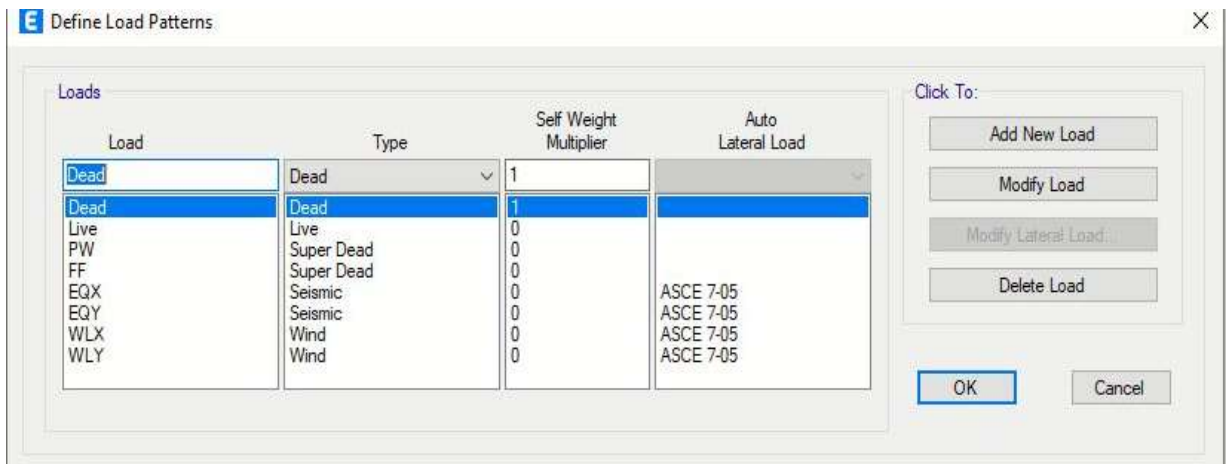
E Define Load Patterns

×

Loads

| Load | Type | Self Weight Multiplier | Auto Lateral Load |
|---|---|---|---|
| Dead | Dead | 1 | |
| Dead | Dead | 1 | |
| Live | Live | 0 | |
| PW | Super Dead | 0 | |
| FF | Super Dead | 0 | |
| EQX | Seismic | 0 | ASCE 7-05 |
| EQY | Seismic | 0 | ASCE 7-05 |
| WLX | Wind | 0 | ASCE 7-05 |
| WLY | Wind | 0 | ASCE 7-05 |

Click To:

Add New Load

Modify Load

Modify Lateral Load...

Delete Load

OK

Cancel